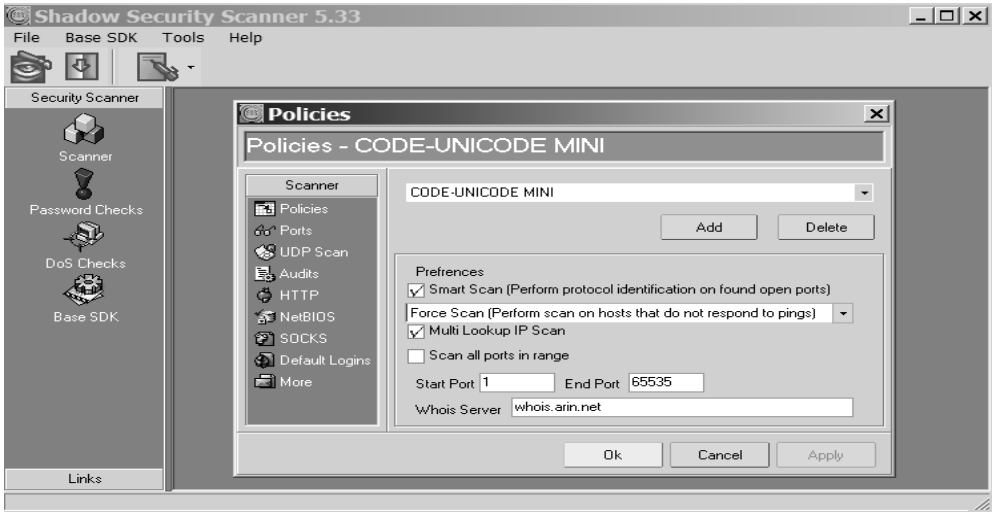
Shadow Security Scanner 5.33

File Base SDK Tools Help

Security Scanner

Scanner

Password Checks

DoS Checks

Base SDK

Links

Policies

Policies - CODE-UNICODE MINI

Scanner

Policies

Ports

UDP Scan

Audits

HTTP

NetBIOS

SOCKS

Default Logins

More

CODE-UNICODE MINI

Add

Delete

Prefrences

Smart Scan (Perform protocol identification on found open ports)

Force Scan (Perform scan on hosts that do not respond to pings)

Multi Lookup IP Scan

Scan all ports in range

Start Port 1

End Port 65535

Whois Server whois.arin.net

Ok

Cancel

Apply